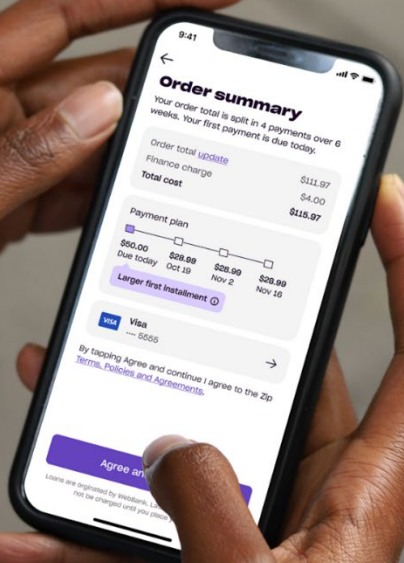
9:41

←

Order summary

Your order total is split in 4 payments over 6 weeks. Your first payment is due today.

Order total update $111.97
Finance charge $4.00
Total cost $115.97

Payment plan

$50.00 Due today
$28.99 Oct 19
$28.99 Nov 2
$28.99 Nov 16

Larger first installment ⓘ

VISA Visa
···· 5555

By tapping Agree and continue I agree to the Zip Terms, Policies and Agreements.

Agree an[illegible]

Loans are originated by WebBank. L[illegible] be charged until you place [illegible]